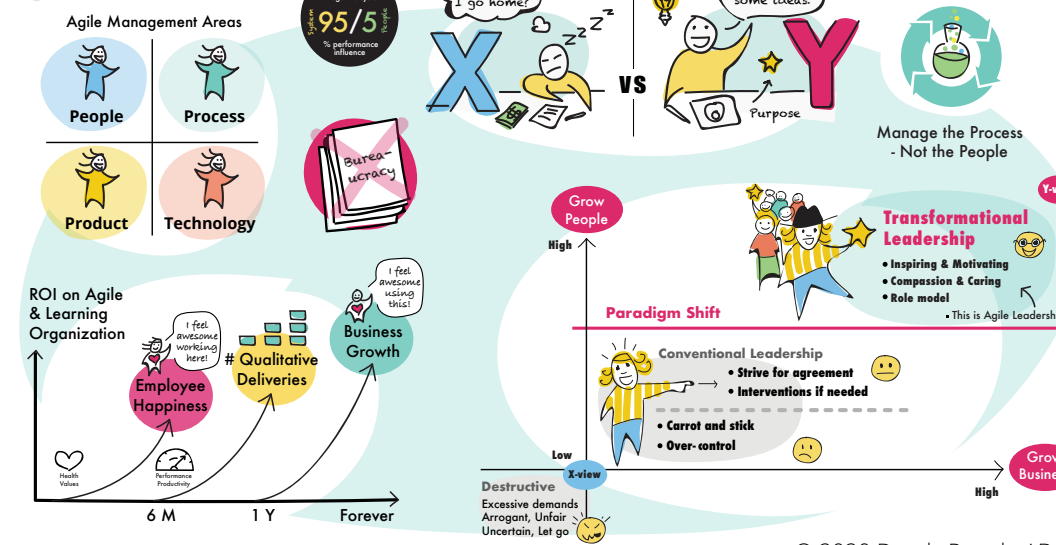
Agile Management Areas

People

Process

Product

Technology

System 95/5 People
% performance influence

Bureaucracy

I go home?

X

VS

some ideas.

Y

Purpose

Manage the Process - Not the People

Grow People

High

Transformational Leadership

• Inspiring & Motivating
• Compassion & Caring
• Role model

This is Agile Leadersh

Paradigm Shift

Conventional Leadership

• Strive for agreement
• Interventions if needed

• Carrot and stick
• Over-control

Low

X-view

Destructive

Excessive demands
Arrogant, Unfair
Uncertain, Let go

High

Grow Busine

ROI on Agile & Learning Organization

I feel awesome working here!

Employee Happiness

# Qualitative Deliveries

I feel awesome using this!

Business Growth

Health Values

Performance Productivity

6 M

1 Y

Forever